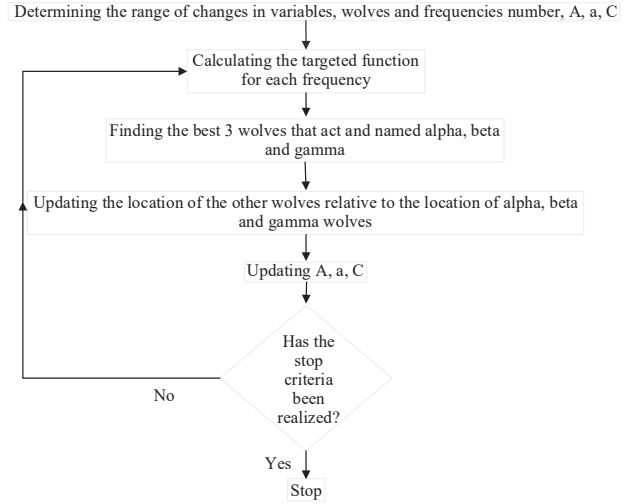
Determining the range of changes in variables, wolves and frequencies number, A, a, C

Calculating the targeted function for each frequency

Finding the best 3 wolves that act and named alpha, beta and gamma

Updating the location of the other wolves relative to the location of alpha, beta and gamma wolves

Updating A, a, C

Has the stop criteria been realized?

No

Yes

Stop